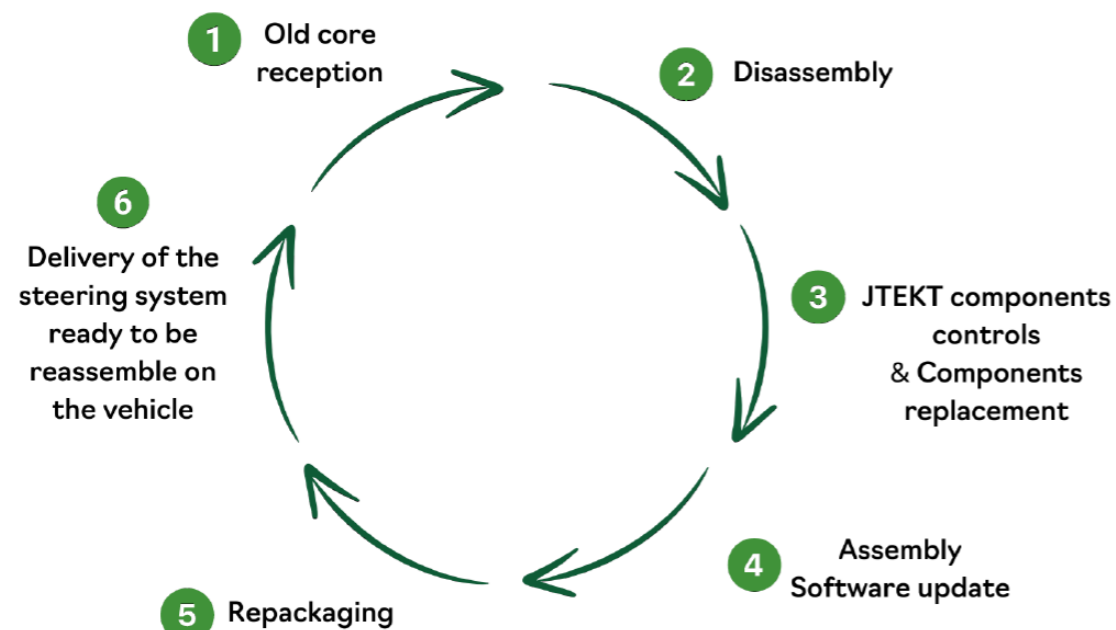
1 Old core reception

2 Disassembly

3 JTEKT components controls & Components replacement

4 Assembly Software update

5 Repackaging

6 Delivery of the steering system ready to be reassemble on the vehicle